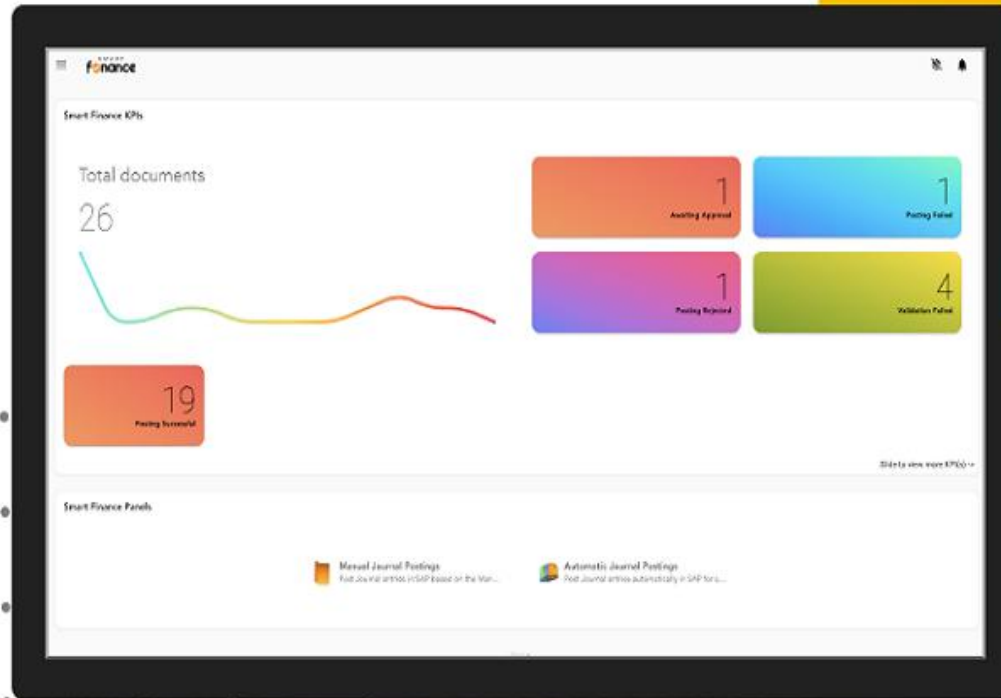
SMART
finance

Smart Finance KPIs

Total documents
26

1
Awaiting Approval

1
Posting Failed

1
Posting Rejected

4
Validation Failed

19
Posting Successful

Slide to view more KPI(s) →

Smart Finance Panels

Manual Journal Postings
Post Journal entries in SAP based on the Man...

Automatic Journal Postings
Post Journal entries automatically in SAP for a...